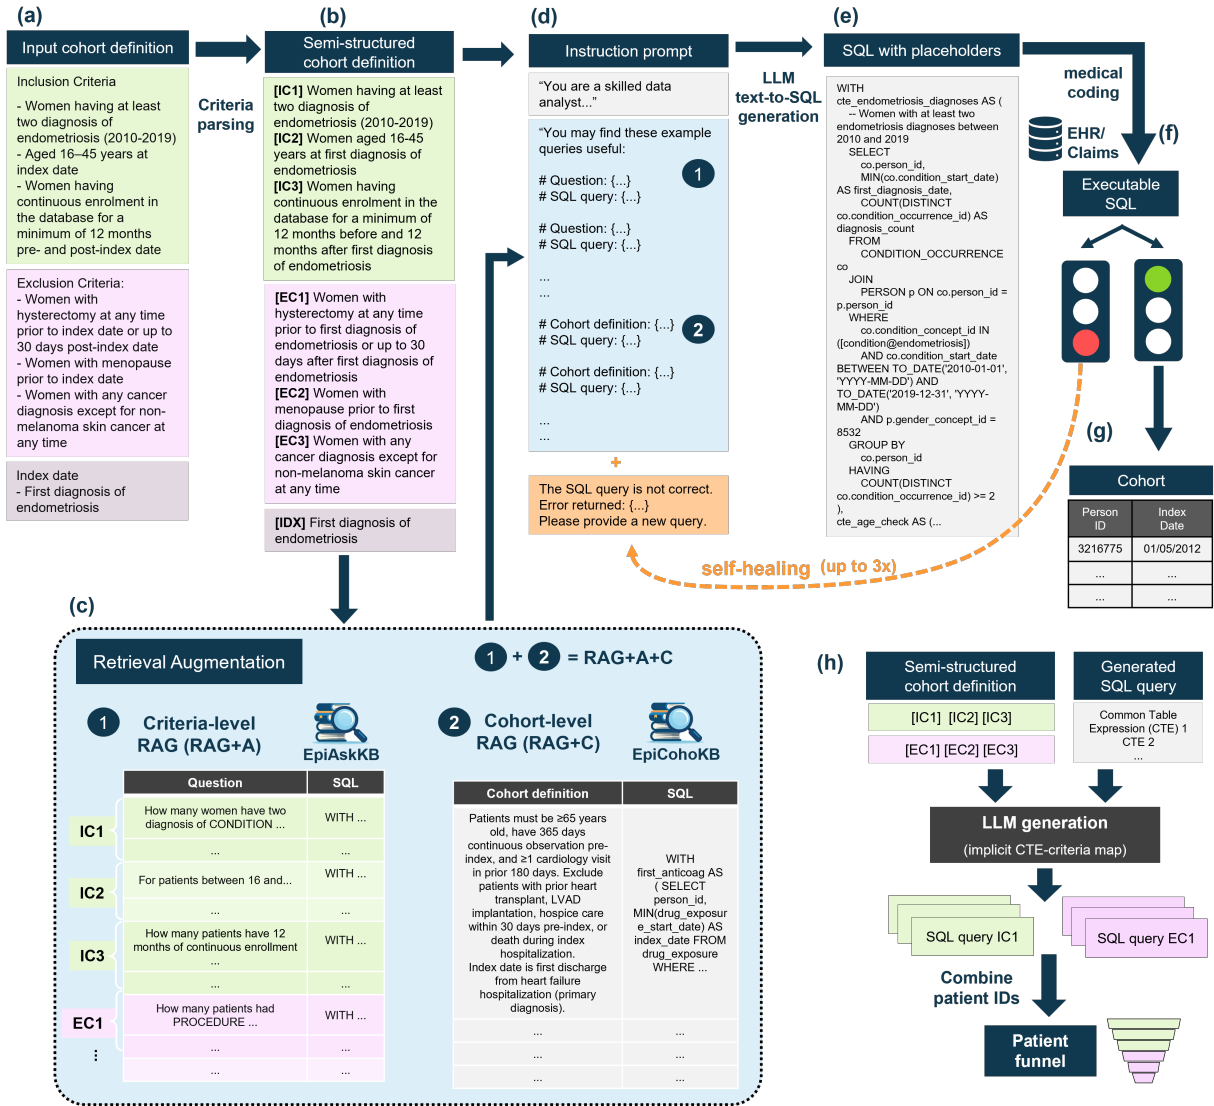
(a)

Input cohort definition

Inclusion Criteria

- Women having at least two diagnosis of endometriosis (2010-2019)
- Aged 16–45 years at index date
- Women having continuous enrolment in the database for a minimum of 12 months pre- and post-index date

Exclusion Criteria:
- Women with hysterectomy at any time prior to index date or up to 30 days post-index date
- Women with menopause prior to index date
- Women with any cancer diagnosis except for non-melanoma skin cancer at any time

Index date
- First diagnosis of endometriosis

Criteria parsing

(b)

Semi-structured cohort definition

**[IC1]** Women having at least two diagnosis of endometriosis (2010-2019)
**[IC2]** Women aged 16-45 years at first diagnosis of endometriosis
**[IC3]** Women having continuous enrolment in the database for a minimum of 12 months before and 12 months after first diagnosis of endometriosis

**[EC1]** Women with hysterectomy at any time prior to first diagnosis of endometriosis or up to 30 days after first diagnosis of endometriosis
**[EC2]** Women with menopause prior to first diagnosis of endometriosis
**[EC3]** Women with any cancer diagnosis except for non-melanoma skin cancer at any time

**[IDX]** First diagnosis of endometriosis

(d)

Instruction prompt

"You are a skilled data analyst..."

"You may find these example queries useful:

1
# Question: {...}
# SQL query: {...}

# Question: {...}
# SQL query: {...}

...
...

2
# Cohort definition: {...}
# SQL query: {...}

# Cohort definition: {...}
# SQL query: {...}

...
...

+

The SQL query is not correct.
Error returned: {...}
Please provide a new query.

LLM text-to-SQL generation

(e)

SQL with placeholders

WITH
cte_endometriosis_diagnoses AS (
-- Women with at least two endometriosis diagnoses between 2010 and 2019
SELECT
co.person_id,
MIN(co.condition_start_date) AS first_diagnosis_date,
COUNT(DISTINCT co.condition_occurrence_id) AS diagnosis_count
FROM
CONDITION_OCCURRENCE co
JOIN
PERSON p ON co.person_id = p.person_id
WHERE
co.condition_concept_id IN ([condition@endometriosis])
AND co.condition_start_date BETWEEN TO_DATE('2010-01-01', 'YYYY-MM-DD') AND TO_DATE('2019-12-31', 'YYYY-MM-DD')
AND p.gender_concept_id = 8532
GROUP BY
co.person_id
HAVING
COUNT(DISTINCT co.condition_occurrence_id) >= 2
),
cte_age_check AS (...

medical coding

EHR/ Claims

(f)

Executable SQL

(g)

Cohort

| Person ID | Index Date |
|---|---|
| 3216775 | 01/05/2012 |
| ... | ... |
| ... | ... |

self-healing (up to 3x)

(c)

Retrieval Augmentation

1 + 2 = RAG+A+C

1 Criteria-level RAG (RAG+A)

EpiAskKB

| | Question | SQL |
|---|---|---|
| IC1 | How many women have two diagnosis of CONDITION ... | WITH ... |
| | ... | ... |
| IC2 | For patients between 16 and... | WITH ... |
| | ... | ... |
| IC3 | How many patients have 12 months of continuous enrollment ... | WITH ... |
| | ... | ... |
| EC1 | How many patients had PROCEDURE ... | WITH ... |
| ⋮ | ... | ... |
| | ... | ... |

2 Cohort-level RAG (RAG+C)

EpiCohoKB

| Cohort definition | SQL |
|---|---|
| Patients must be ≥65 years old, have 365 days continuous observation pre-index, and ≥1 cardiology visit in prior 180 days. Exclude patients with prior heart transplant, LVAD implantation, hospice care within 30 days pre-index, or death during index hospitalization. Index date is first discharge from heart failure hospitalization (primary diagnosis). | WITH first_anticoag AS ( SELECT person_id, MIN(drug_exposure_start_date) AS index_date FROM drug_exposure WHERE ... |
| ... | ... |
| ... | ... |
| ... | ... |

(h)

Semi-structured cohort definition

[IC1] [IC2] [IC3]

[EC1] [EC2] [EC3]

Generated SQL query

Common Table Expression (CTE) 1
CTE 2
...

LLM generation
(implicit CTE-criteria map)

SQL query IC1

SQL query EC1

Combine patient IDs

Patient funnel